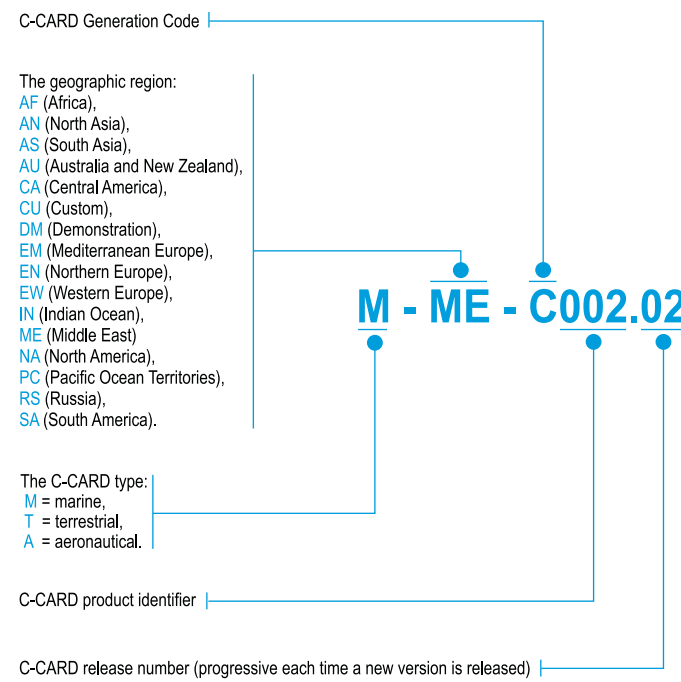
C-CARD Generation Code

The geographic region:
AF (Africa),
AN (North Asia),
AS (South Asia),
AU (Australia and New Zealand),
CA (Central America),
CU (Custom),
DM (Demonstration),
EM (Mediterranean Europe),
EN (Northern Europe),
EW (Western Europe),
IN (Indian Ocean),
ME (Middle East)
NA (North America),
PC (Pacific Ocean Territories),
RS (Russia),
SA (South America).

M - ME - C002.02

The C-CARD type:
M = marine,
T = terrestrial,
A = aeronautical.

C-CARD product identifier

C-CARD release number (progressive each time a new version is released)